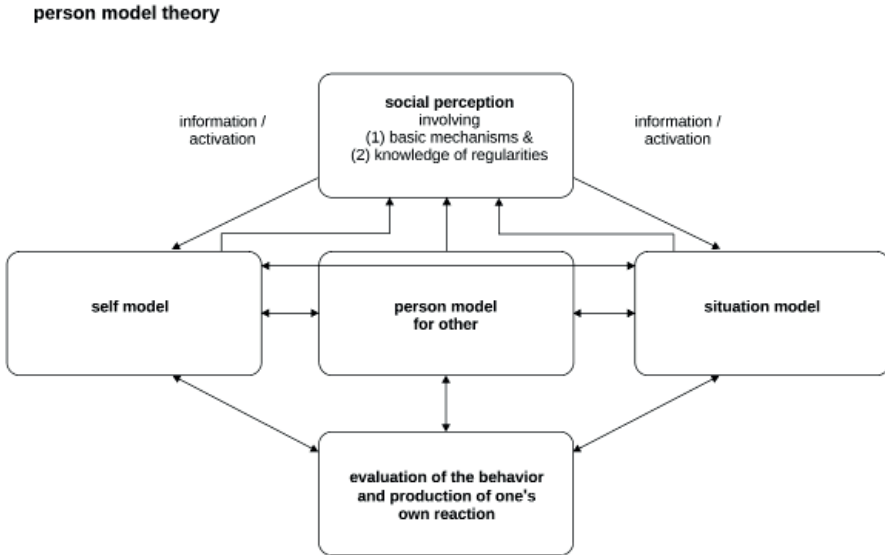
person model theory

information / activation

social perception involving (1) basic mechanisms & (2) knowledge of regularities

information / activation

self model

person model for other

situation model

evaluation of the behavior and production of one's own reaction